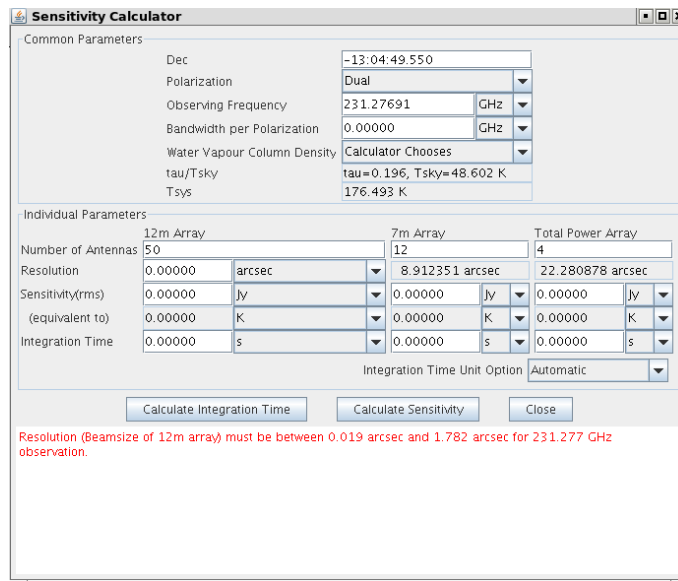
Sensitivity Calculator

Common Parameters

| | | |
|---|---|---|
| Dec | -13:04:49.550 | |
| Polarization | Dual | |
| Observing Frequency | 231.27691 | GHz |
| Bandwidth per Polarization | 0.00000 | GHz |
| Water Vapour Column Density | Calculator Chooses | |
| tau/Tsky | tau=0.196, Tsky=48.602 K | |
| Tsys | 176.493 K | |

Individual Parameters

| | 12m Array | | 7m Array | | Total Power Array | |
|---|---|---|---|---|---|---|
| Number of Antennas | 50 | | 12 | | 4 | |
| Resolution | 0.00000 | arcsec | 8.912351 arcsec | | 22.280878 arcsec | |
| Sensitivity(rms) | 0.00000 | Jy | 0.00000 | Jy | 0.00000 | Jy |
| (equivalent to) | 0.00000 | K | 0.00000 | K | 0.00000 | K |
| Integration Time | 0.00000 | s | 0.00000 | s | 0.00000 | s |

Integration Time Unit Option Automatic

Calculate Integration Time Calculate Sensitivity Close

Resolution (Beamsize of 12m array) must be between 0.019 arcsec and 1.782 arcsec for 231.277 GHz observation.